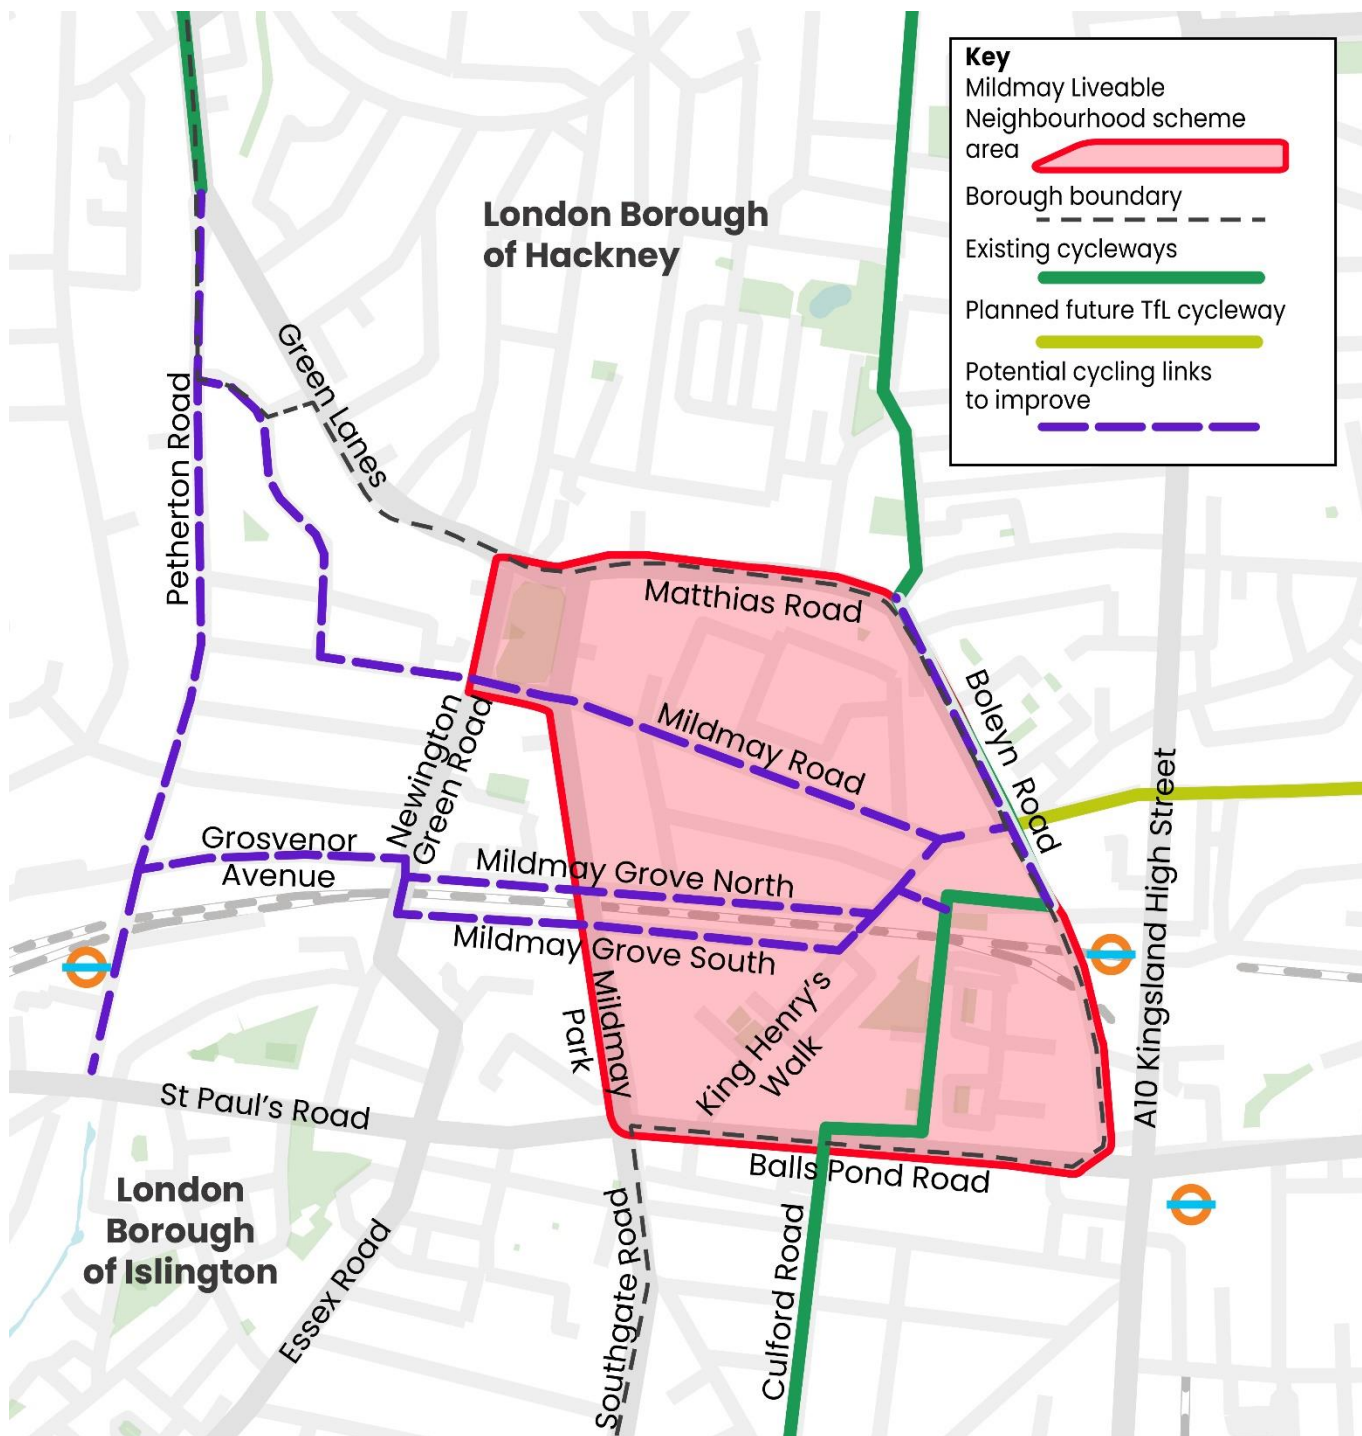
Key
Mildmay Liveable Neighbourhood scheme area
Borough boundary
Existing cycleways
Planned future TfL cycleway
Potential cycling links to improve

London Borough of Hackney

Green Lanes
Petherton Road
Matthias Road
Boleyn Road
Mildmay Road
Newington Green Road
Grosvenor Avenue
Mildmay Grove North
Mildmay Grove South
A10 Kingsland High Street
Mildmay Park
King Henry's Walk
St Paul's Road
Balls Pond Road
London Borough of Islington
Essex Road
Southgate Road
Culford Road